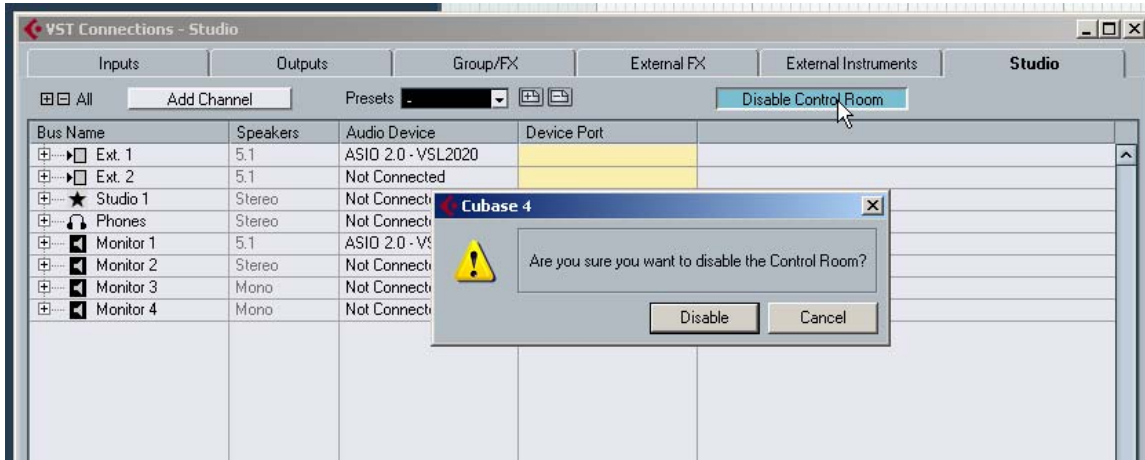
VST Connections - Studio

| Inputs | Outputs | Group/FX | External FX | External Instruments | Studio |
|---|---|---|---|---|---|

All Add Channel Presets - Disable Control Room

| Bus Name | Speakers | Audio Device | Device Port |
|---|---|---|---|
| Ext. 1 | 5.1 | ASIO 2.0 - VSL2020 | |
| Ext. 2 | 5.1 | Not Connected | |
| Studio 1 | Stereo | Not Connect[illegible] | |
| Phones | Stereo | Not Connect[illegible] | |
| Monitor 1 | 5.1 | ASIO 2.0 - VS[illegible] | |
| Monitor 2 | Stereo | Not Connect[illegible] | |
| Monitor 3 | Mono | Not Connect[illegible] | |
| Monitor 4 | Mono | Not Connect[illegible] | |

Cubase 4

Are you sure you want to disable the Control Room?

Disable Cancel